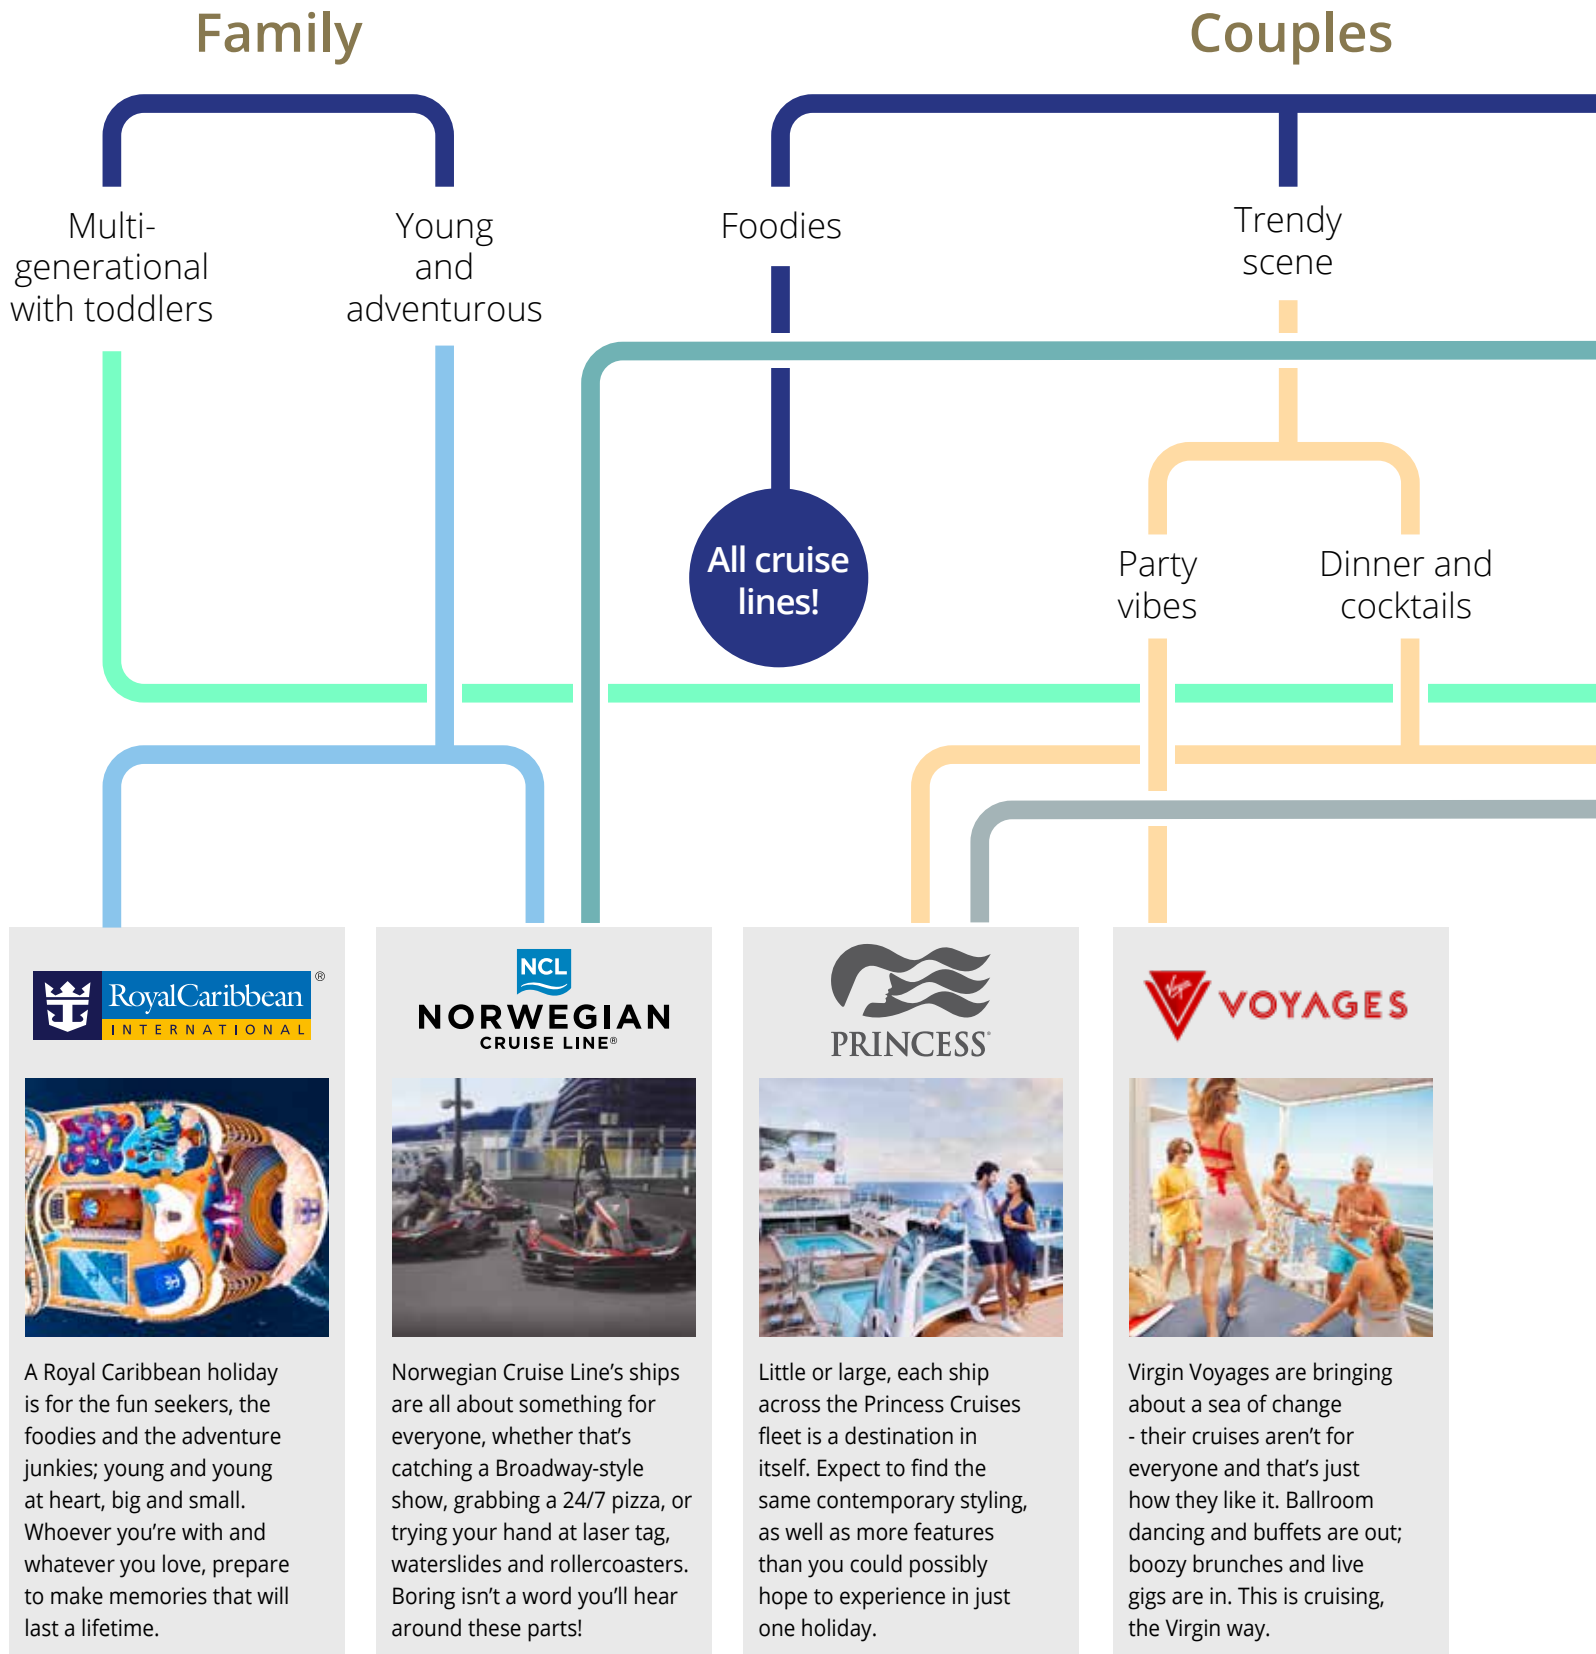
Family

Couples

Multi-generational with toddlers

Young and adventurous

Foodies

Trendy scene

All cruise lines!

Party vibes

Dinner and cocktails

RoyalCaribbean® INTERNATIONAL

A Royal Caribbean holiday is for the fun seekers, the foodies and the adventure junkies; young and young at heart, big and small. Whoever you're with and whatever you love, prepare to make memories that will last a lifetime.

NCL NORWEGIAN CRUISE LINE®

Norwegian Cruise Line's ships are all about something for everyone, whether that's catching a Broadway-style show, grabbing a 24/7 pizza, or trying your hand at laser tag, waterslides and rollercoasters. Boring isn't a word you'll hear around these parts!

PRINCESS®

Little or large, each ship across the Princess Cruises fleet is a destination in itself. Expect to find the same contemporary styling, as well as more features than you could possibly hope to experience in just one holiday.

Virgin VOYAGES

Virgin Voyages are bringing about a sea of change - their cruises aren't for everyone and that's just how they like it. Ballroom dancing and buffets are out; boozy brunches and live gigs are in. This is cruising, the Virgin way.